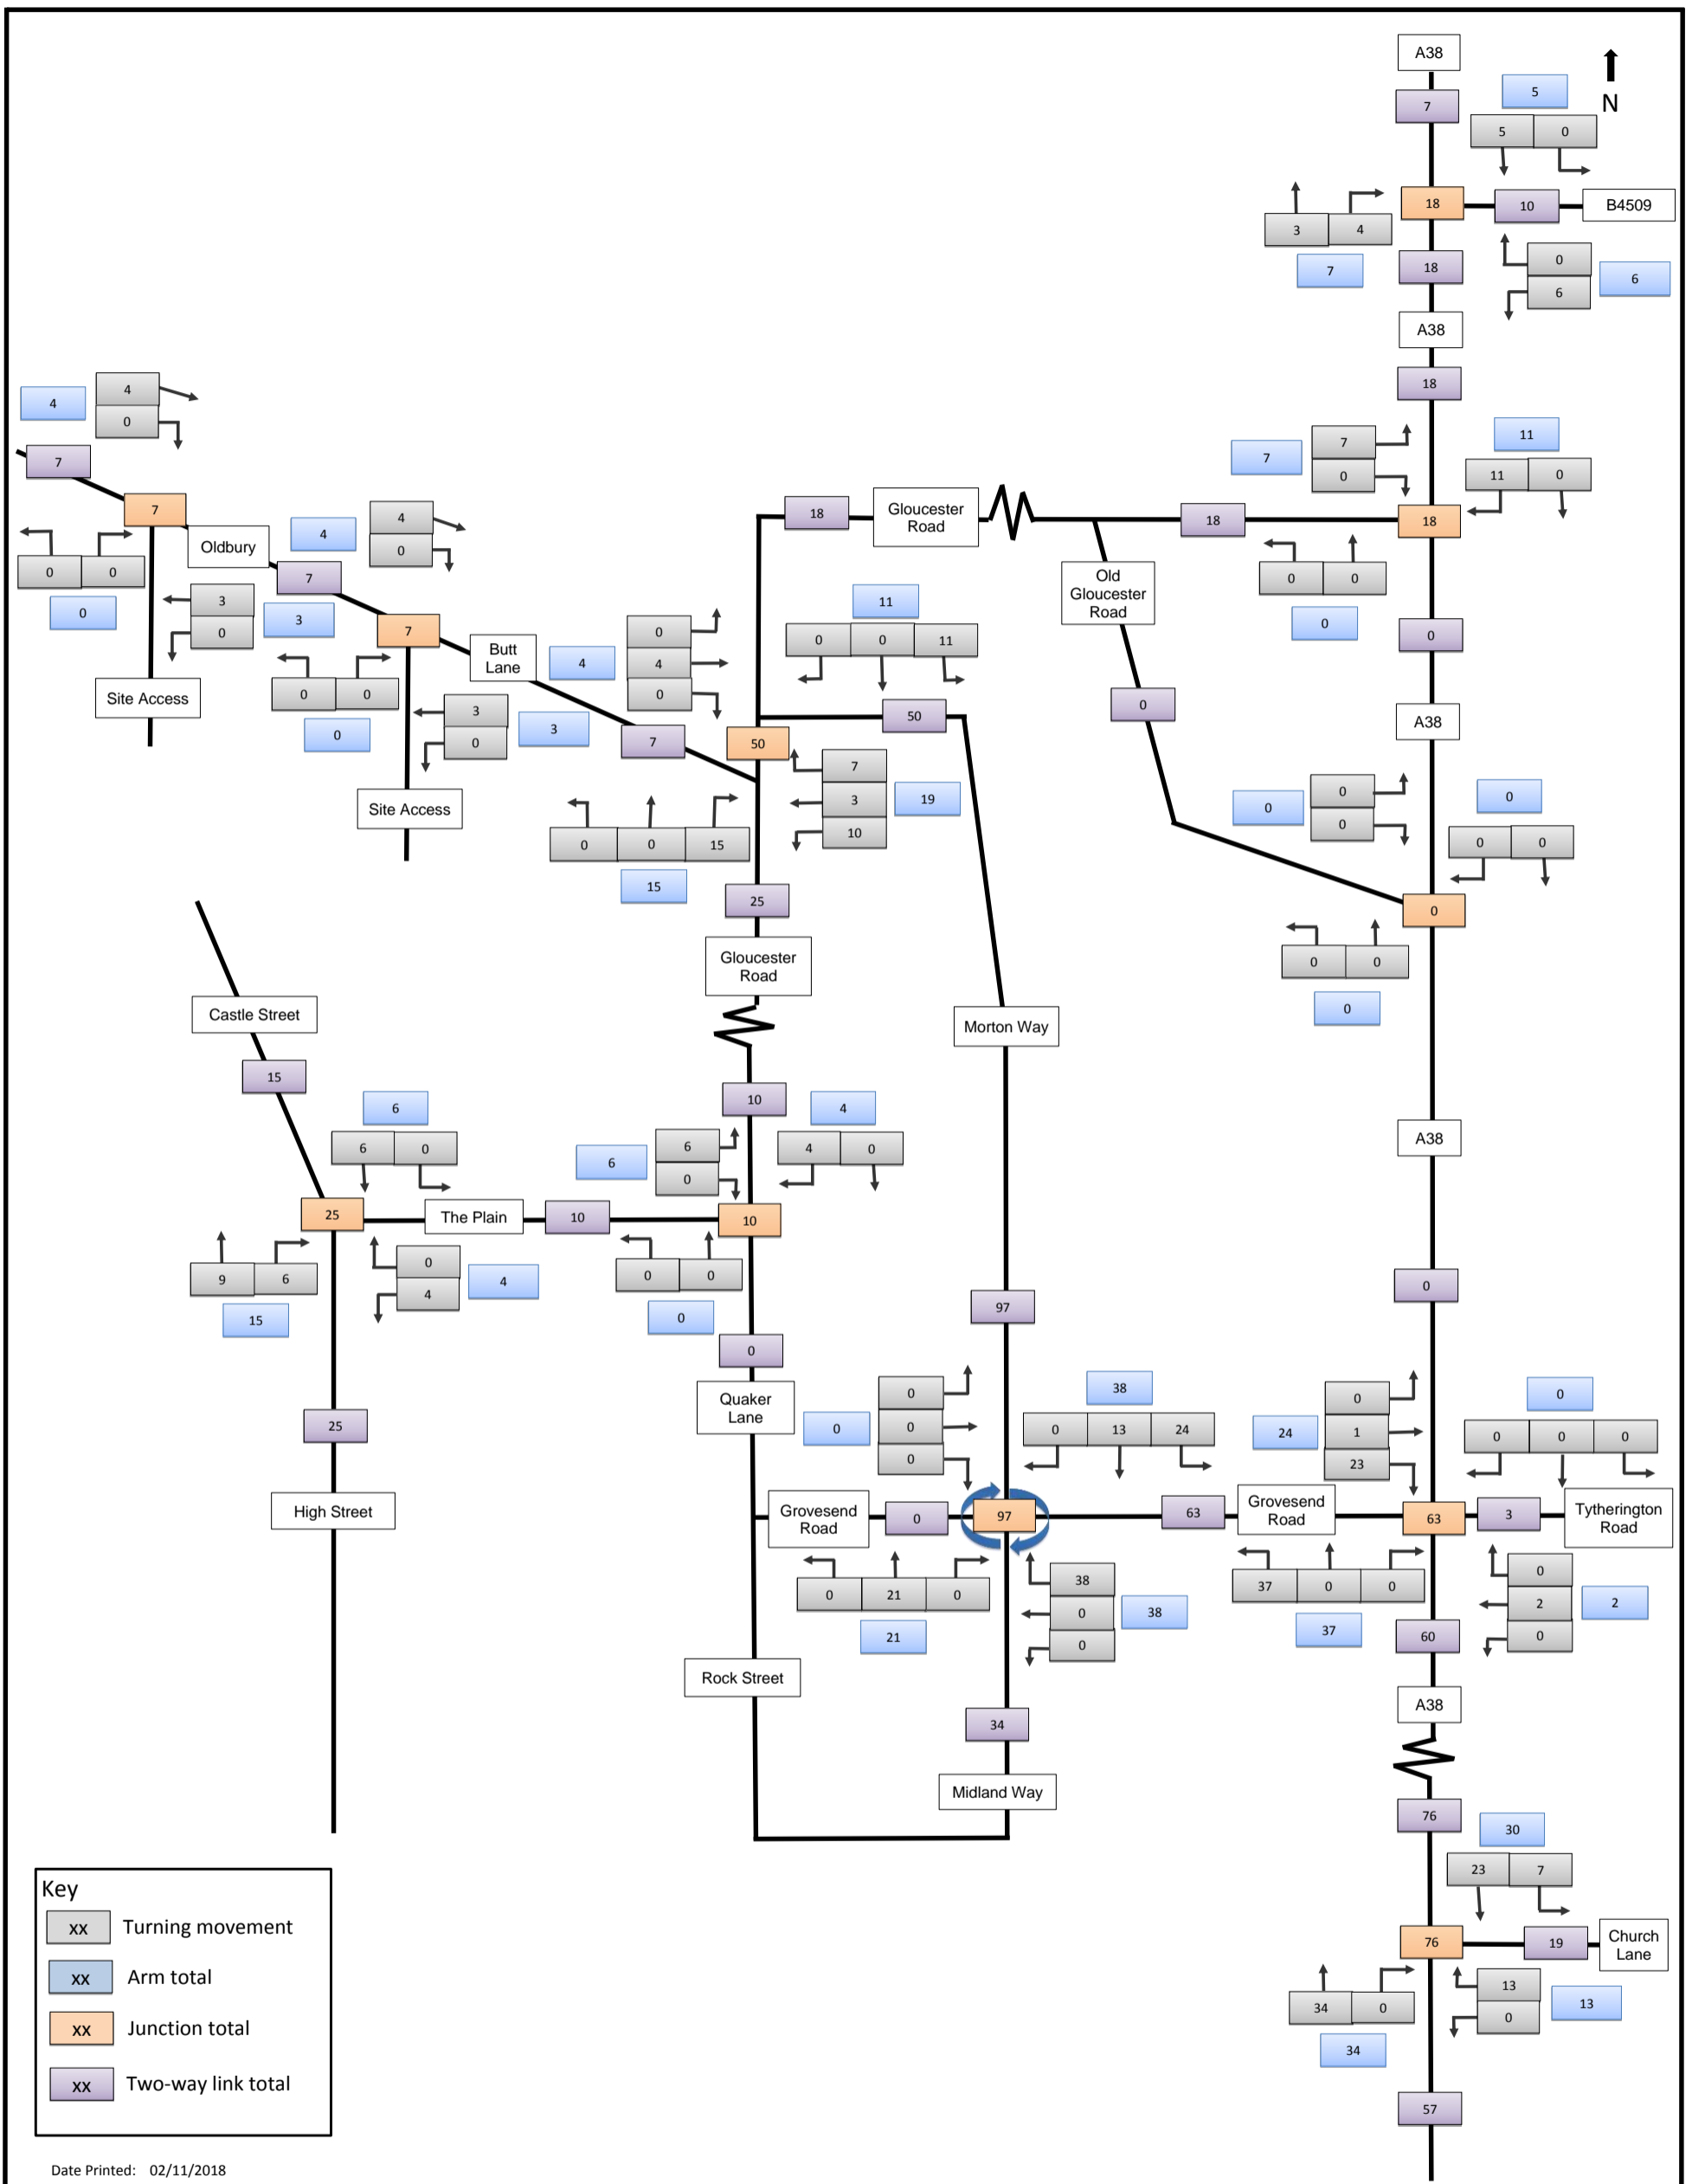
A38
7
5
N
5 0
18
10
B4509
3 4
7
18
0
6
6
A38
18
4
4
0
7
7
7
11
0
11
0
7
18
Gloucester Road
18
18
Old Gloucester Road
0 0
0
0
Oldbury
4
4
0
0 0
0
3
0
3
7
3
7
Butt Lane
4
0
4
0
0 0 11
0
Site Access
0 0
0
3
0
3
7
50
50
7
3
10
19
0
A38
0
0
0
0 0
0
Site Access
0 0 15
15
25
Gloucester Road
0 0
0
Castle Street
Morton Way
15
6
6 0
6
6
0
10
4
4 0
A38
25
The Plain
10
10
9 6
15
0
4
4
0 0
0
0
97
0
Quaker Lane
0
0
0
0
38
0 13 24
24
0
1
23
0
0 0 0
25
High Street
Grovesend Road
0
97
63
Grovesend Road
63
3
Tytherington Road
0 21 0
21
38
0
0
38
37 0 0
37
0
2
0
2
60
Rock Street
34
A38
Midland Way
76
30
23 7
76
19
Church Lane
34 0
34
13
0
13
57
Key
xx Turning movement
xx Arm total
xx Junction total
xx Two-way link total
Date Printed: 02/11/2018